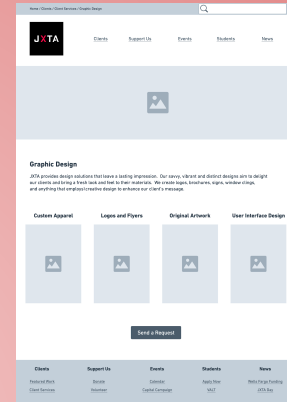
Home / Clients / Client Services / Graphic Design

JXTA

Clients Support Us Events Students News

Graphic Design

JXTA provides design solutions that leave a lasting impression. Our savvy, vibrant and distinct designs aim to delight our clients and bring a fresh look and feel to their materials. We create logos, brochures, signs, window clings, and anything that employs creative design to enhance our client's message.

Custom Apparel

Logos and Flyers

Original Artwork

User Interface Design

Send a Request

Clients
Featured Work
Client Services

Support Us
Donate
Volunteer

Events
Calendar
Capital Campaign

Students
Apply Now
SALT

News
Wells Fargo Funding
JXTA Day